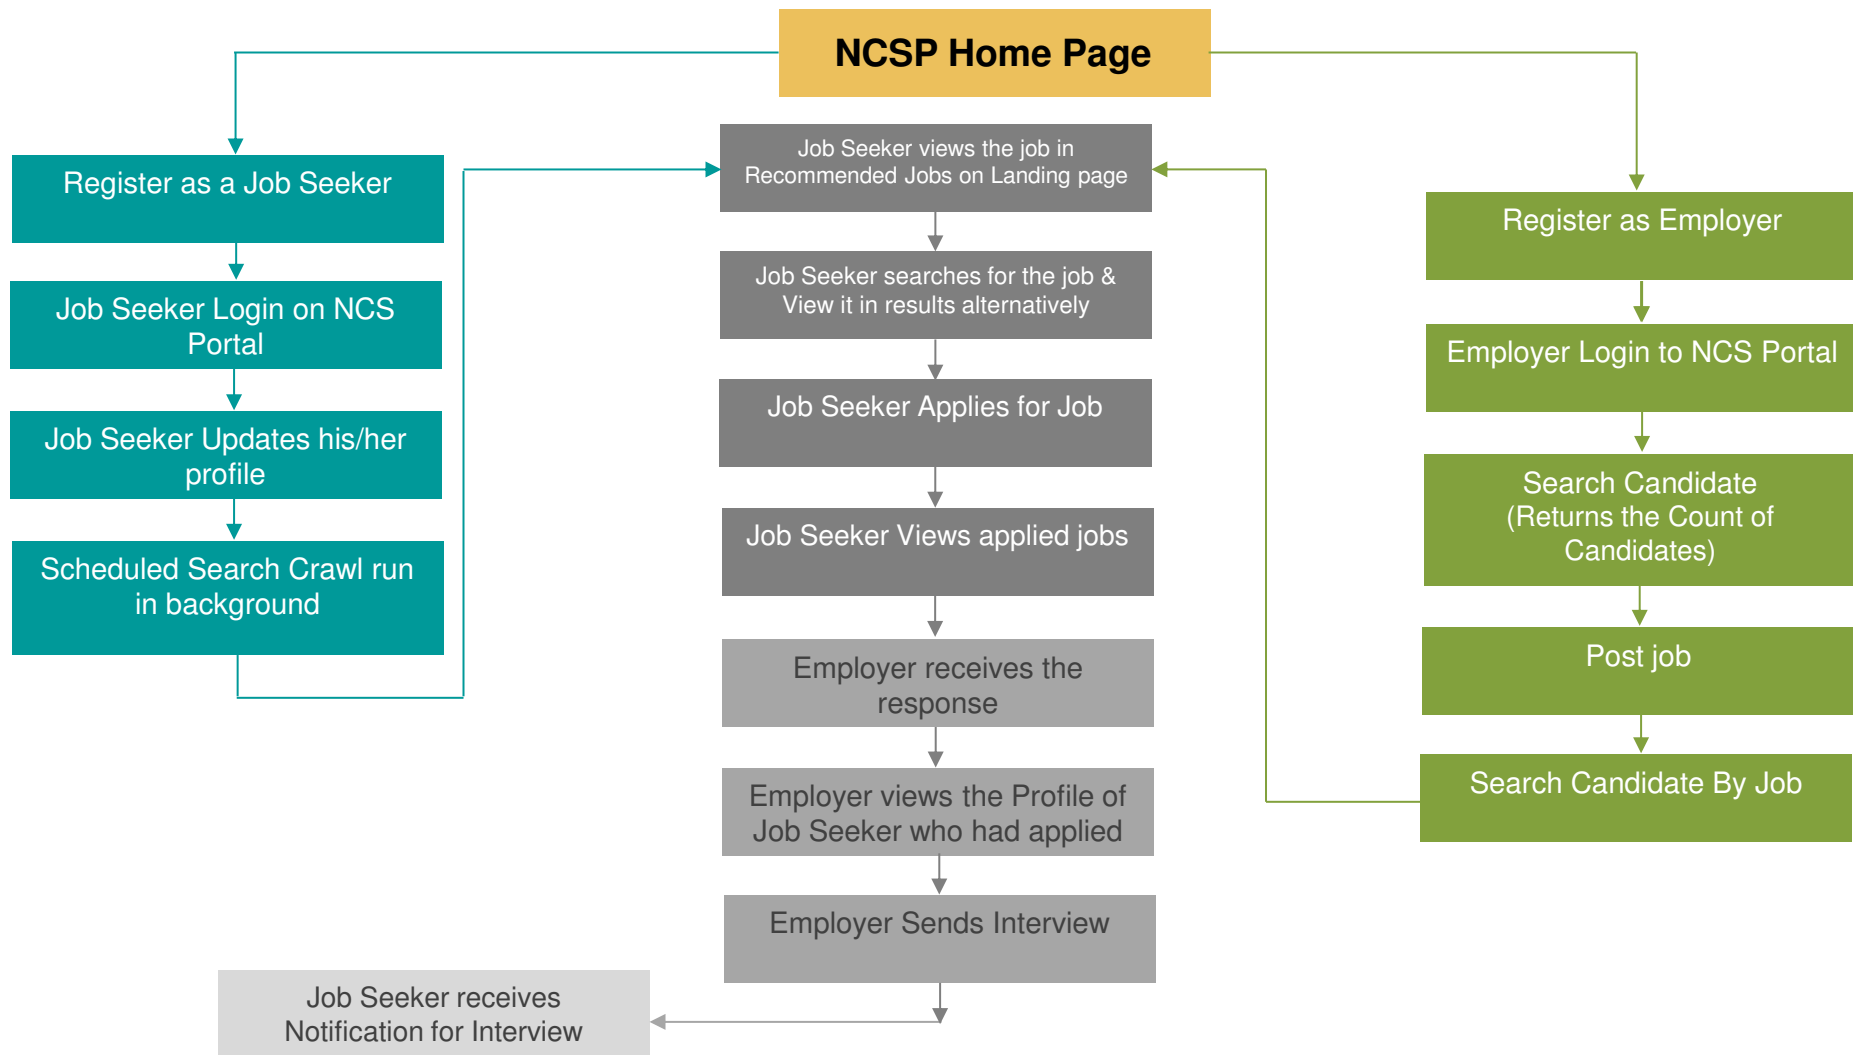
NCSP Home Page

Register as a Job Seeker

Job Seeker Login on NCS Portal

Job Seeker Updates his/her profile

Scheduled Search Crawl run in background

Job Seeker views the job in Recommended Jobs on Landing page

Job Seeker searches for the job & View it in results alternatively

Job Seeker Applies for Job

Job Seeker Views applied jobs

Employer receives the response

Employer views the Profile of Job Seeker who had applied

Employer Sends Interview

Job Seeker receives Notification for Interview

Register as Employer

Employer Login to NCS Portal

Search Candidate (Returns the Count of Candidates)

Post job

Search Candidate By Job